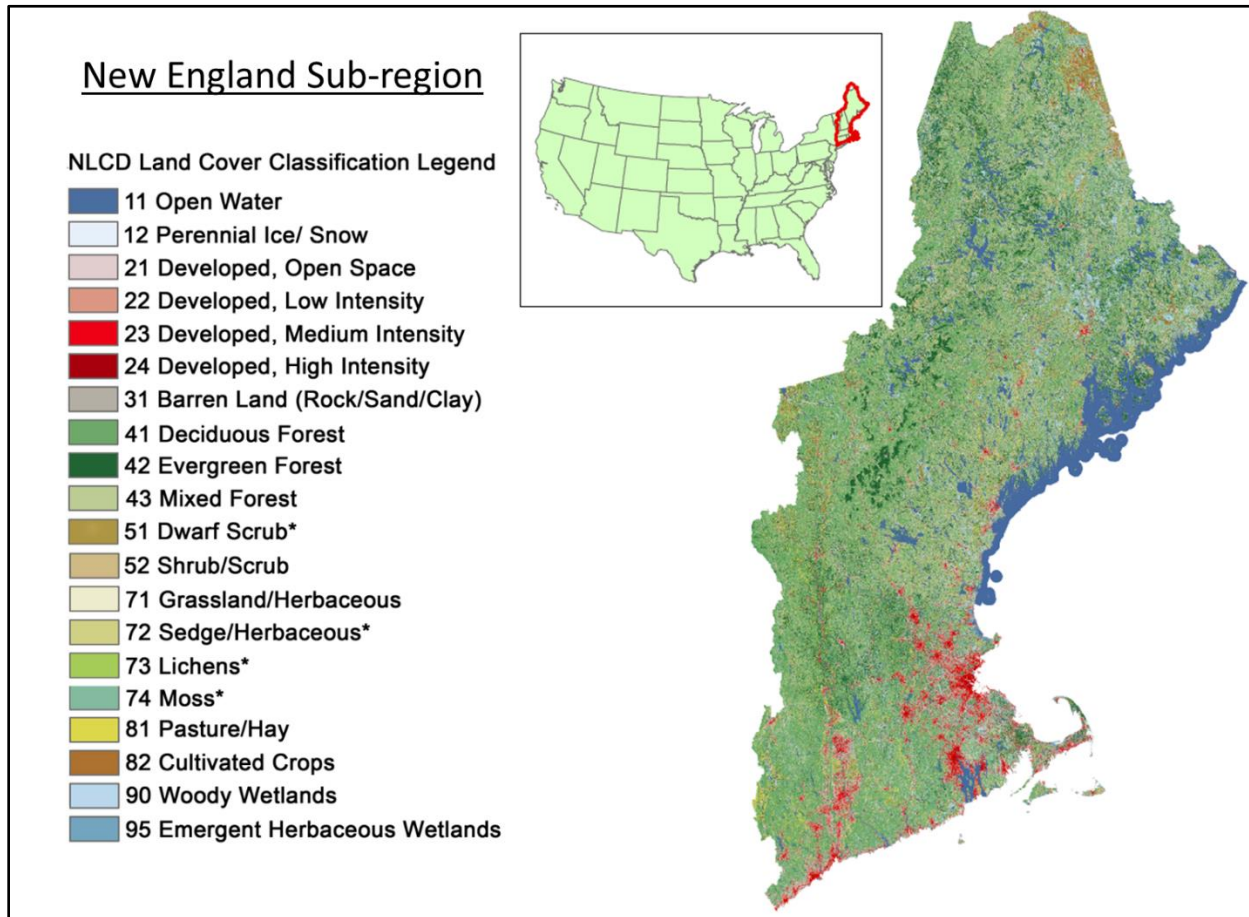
New England Sub-region

NLCD Land Cover Classification Legend

11 Open Water
12 Perennial Ice/ Snow
21 Developed, Open Space
22 Developed, Low Intensity
23 Developed, Medium Intensity
24 Developed, High Intensity
31 Barren Land (Rock/Sand/Clay)
41 Deciduous Forest
42 Evergreen Forest
43 Mixed Forest
51 Dwarf Scrub*
52 Shrub/Scrub
71 Grassland/Herbaceous
72 Sedge/Herbaceous*
73 Lichens*
74 Moss*
81 Pasture/Hay
82 Cultivated Crops
90 Woody Wetlands
95 Emergent Herbaceous Wetlands